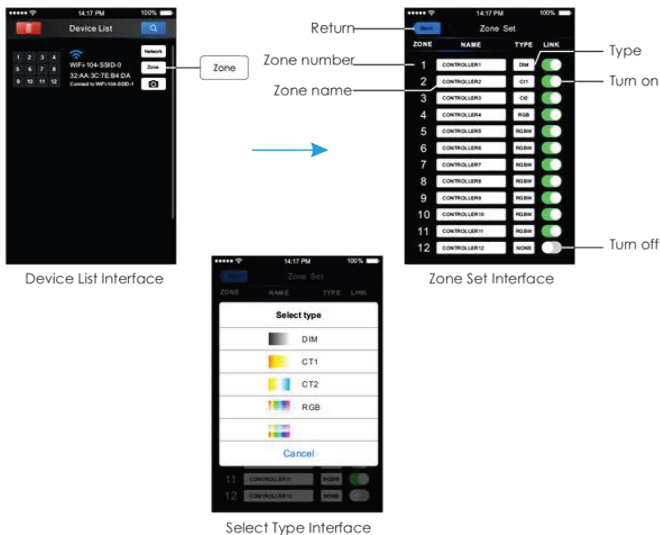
●●●●● 14:17 PM 100%

Device List

1 2 3 4
5 6 7 8
9 10 11 12

WiFi 104-SSID-0
32:AA:3C:7E:B4:DA
Connect to WiFi-104-SSID-1

Network
Zone

Zone

Device List Interface

Return

●●●●● 14:17 PM 100%

Back Zone Set

| ZONE | NAME | TYPE | LINK |
|---|---|---|---|
| 1 | CONTROLLER1 | DIM | |
| 2 | CONTROLLER2 | Ct1 | |
| 3 | CONTROLLER3 | Ct2 | |
| 4 | CONTROLLER4 | RGB | |
| 5 | CONTROLLER5 | RGBW | |
| 6 | CONTROLLER6 | RGBW | |
| 7 | CONTROLLER7 | RGBW | |
| 8 | CONTROLLER8 | RGBW | |
| 9 | CONTROLLER9 | RGBW | |
| 10 | CONTROLLER10 | RGBW | |
| 11 | CONTROLLER11 | RGBW | |
| 12 | CONTROLLER12 | NONE | |

Zone number
Zone name
Type
Turn on
Turn off

Zone Set Interface

●●●●● 14:17 PM 100%

Zone Set

ZONE NAME TYPE LINK

Select type

DIM
CT1
CT2
RGB

Cancel

11 CONTROLLER11 RGBW
12 CONTROLLER12 NONE

Select Type Interface